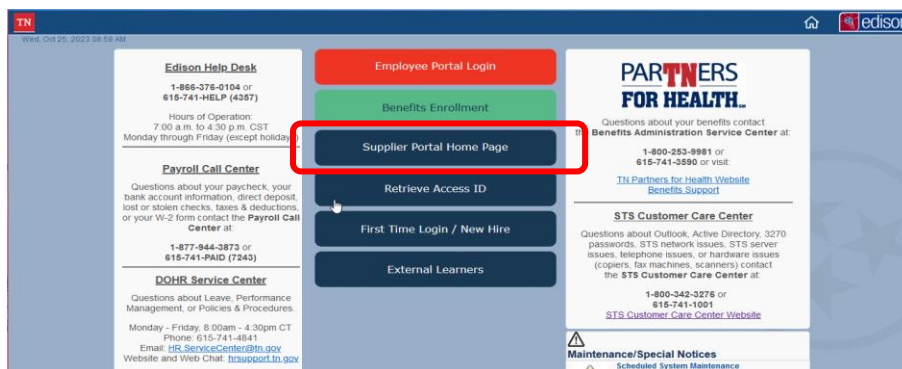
TN

edison

Wed, Oct 25, 2023 08:58 AM

Edison Help Desk

1-866-376-0104 or 615-741-HELP (4357)

Hours of Operation: 7:00 a.m. to 4:30 p.m. CST Monday through Friday (except holidays)

Payroll Call Center

Questions about your paycheck, your bank account information, direct deposit, lost or stolen checks, taxes & deductions, or your W-2 form contact the Payroll Call Center at:

1-877-944-3873 or 615-741-PAID (7243)

DOHR Service Center

Questions about Leave, Performance Management, or Policies & Procedures.

Monday - Friday, 8:00am - 4:30pm CT Phone: 615-741-4841 Email: HR.ServiceCenter@tn.gov Website and Web Chat: hrsupport.tn.gov

Employee Portal Login

Benefits Enrollment

Supplier Portal Home Page

Retrieve Access ID

First Time Login / New Hire

External Learners

PARTNERS FOR HEALTH

Questions about your benefits contact the Benefits Administration Service Center at:

1-800-253-9981 or 615-741-3590 or visit:

TN Partners for Health Website Benefits Support

STS Customer Care Center

Questions about Outlook, Active Directory, 3270 passwords, STS network issues, STS server issues, telephone issues, or hardware issues (copiers, fax machines, scanners) contact the STS Customer Care Center at:

1-800-342-3276 or 615-741-1001

STS Customer Care Center Website

Maintenance/Special Notices

Scheduled System Maintenance